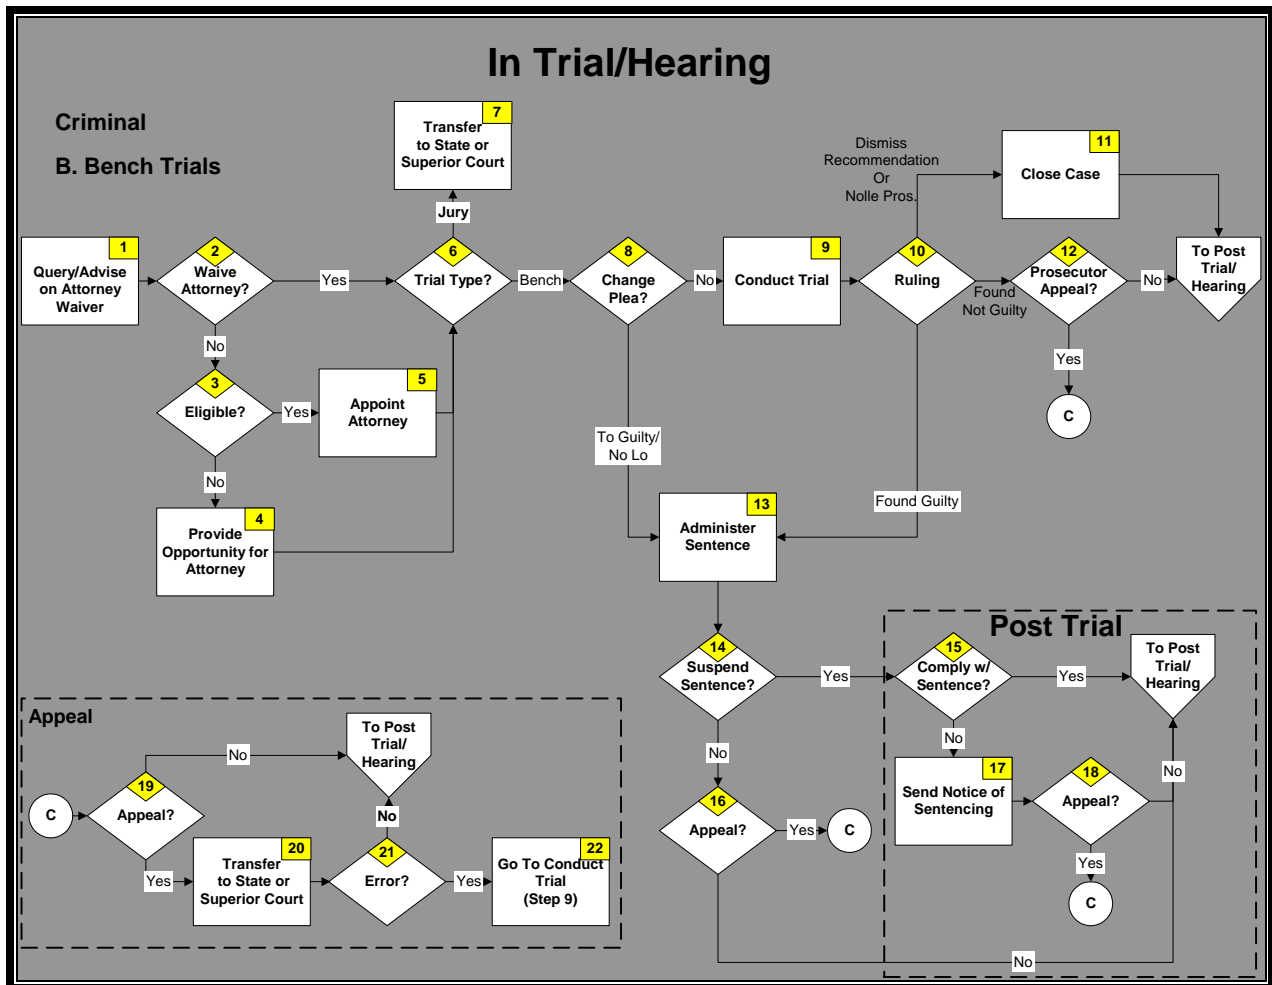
In Trial/Hearing

Criminal

B. Bench Trials

1 Query/Advise on Attorney Waiver

2 Waive Attorney?

Yes

No

3 Eligible?

Yes

5 Appoint Attorney

No

4 Provide Opportunity for Attorney

7 Transfer to State or Superior Court

Jury

6 Trial Type?

Bench

8 Change Plea?

No

To Guilty/ No Lo

9 Conduct Trial

10 Ruling

Dismiss Recommendation Or Nolle Pros.

11 Close Case

Found Not Guilty

12 Prosecutor Appeal?

No

To Post Trial/ Hearing

Yes

C

Found Guilty

13 Administer Sentence

14 Suspend Sentence?

Yes

No

16 Appeal?

Yes

C

No

Post Trial

15 Comply w/ Sentence?

Yes

To Post Trial/ Hearing

No

17 Send Notice of Sentencing

18 Appeal?

No

Yes

C

Appeal

C

19 Appeal?

No

To Post Trial/ Hearing

No

Yes

20 Transfer to State or Superior Court

21 Error?

Yes

22 Go To Conduct Trial (Step 9)